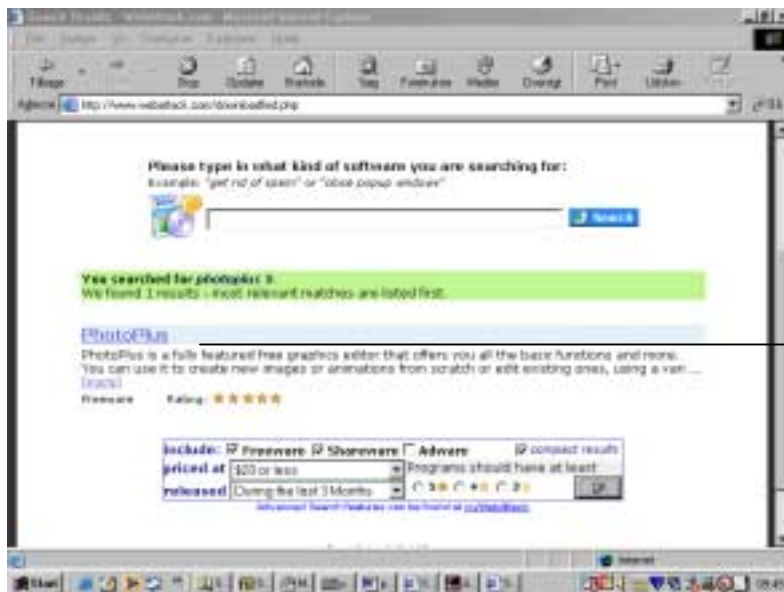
Search Results - Webattack.com - Microsoft Internet Explorer

Tilbage Stop Opdater Startside Søg Foretrukne Medier Oversigt Print Udskriv

Adresse http://www.webattack.com/download/find.php

Please type in what kind of software you are searching for:
Example: "get rid of spam" or "close popup windows"

Search

You searched for photoplus 9.
We found 1 results - most relevant matches are listed first.

PhotoPlus
PhotoPlus is a fully featured free graphics editor that offers you all the basic functions and more. You can use it to create new images or animations from scratch or edit existing ones, using a van...
[more]
Freeware Rating: ★★★★★

include: Freeware Shareware Adware compact results
priced at $20 or less Programs should have at least
released During the last 3 Months 3 4 5
Advanced Search Features can be found at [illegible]

Internet

Start